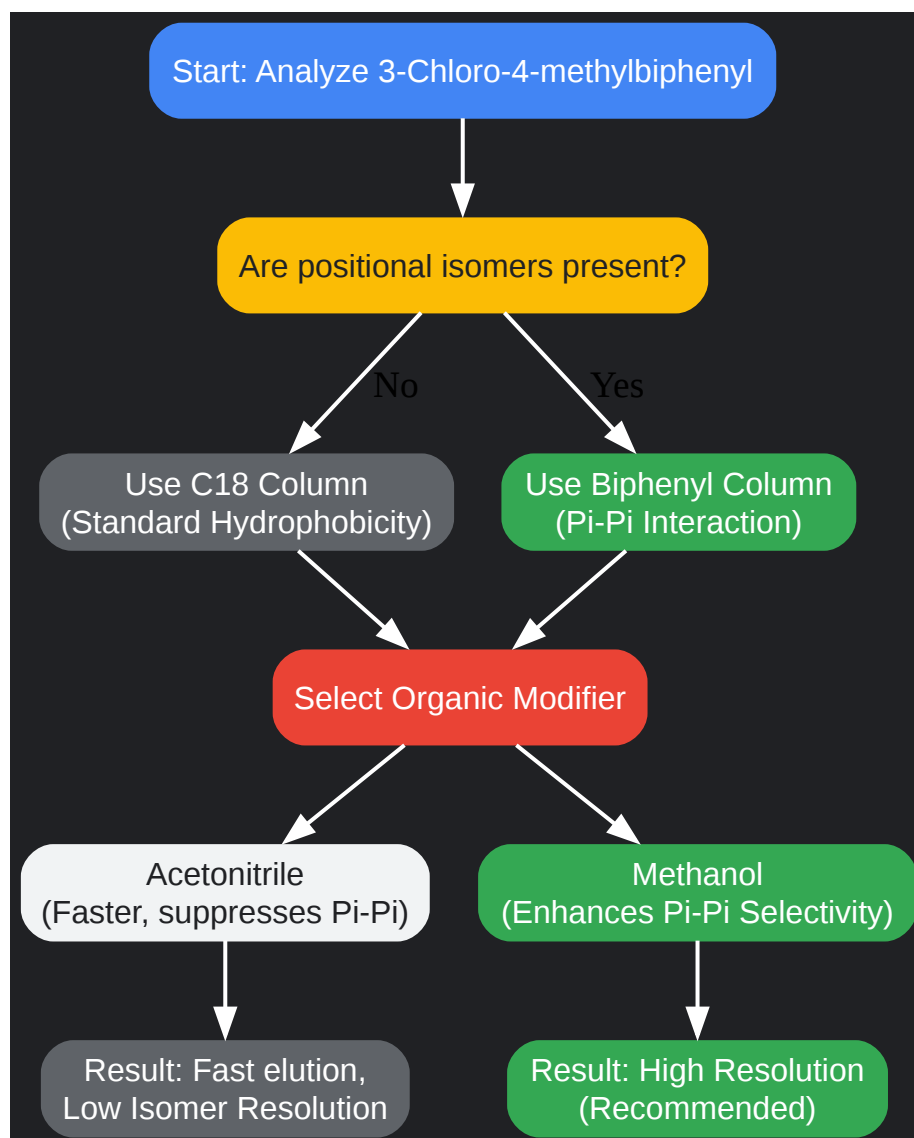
Start: Analyze 3-Chloro-4-methylbiphenyl

Are positional isomers present?

No

Yes

Use C18 Column
(Standard Hydrophobicity)

Use Biphenyl Column
(Pi-Pi Interaction)

Select Organic Modifier

Acetonitrile
(Faster, suppresses Pi-Pi)

Methanol
(Enhances Pi-Pi Selectivity)

Result: Fast elution,
Low Isomer Resolution

Result: High Resolution
(Recommended)